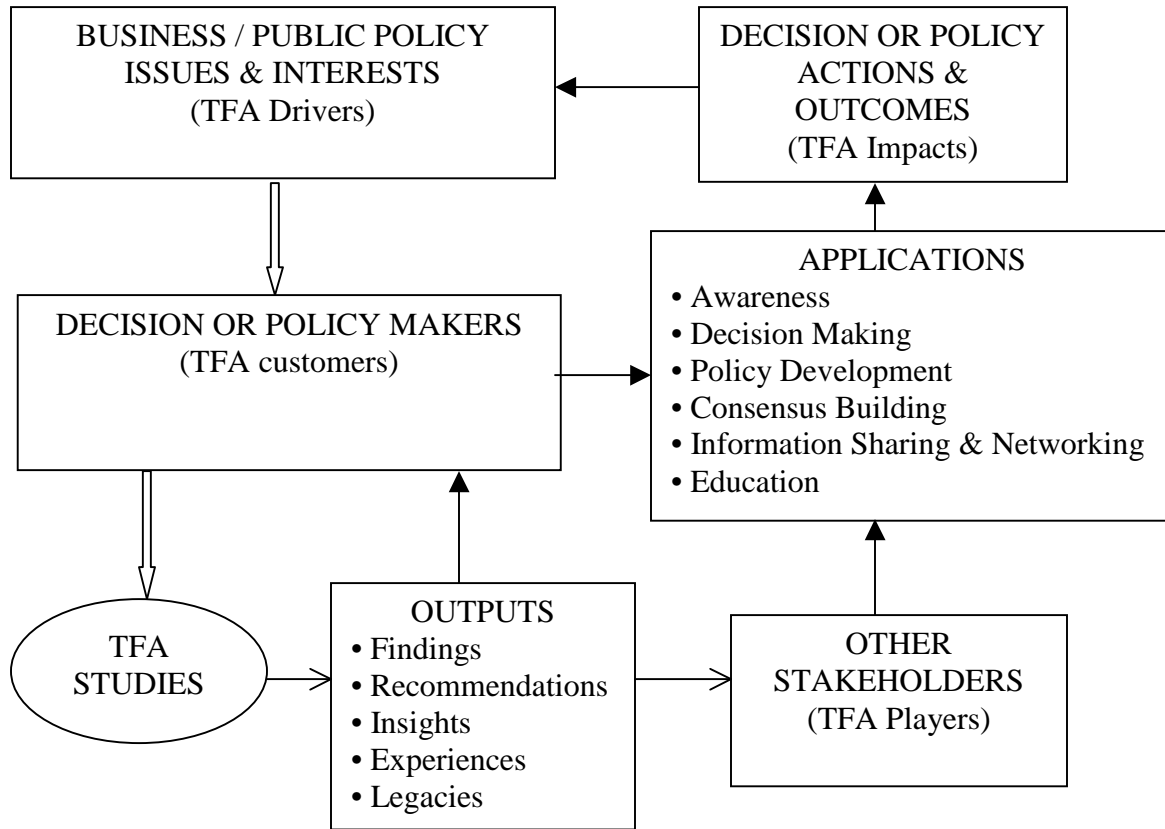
BUSINESS / PUBLIC POLICY ISSUES & INTERESTS
(TFA Drivers)

DECISION OR POLICY ACTIONS & OUTCOMES
(TFA Impacts)

DECISION OR POLICY MAKERS
(TFA customers)

APPLICATIONS
• Awareness
• Decision Making
• Policy Development
• Consensus Building
• Information Sharing & Networking
• Education

TFA STUDIES

OUTPUTS
• Findings
• Recommendations
• Insights
• Experiences
• Legacies

OTHER STAKEHOLDERS
(TFA Players)